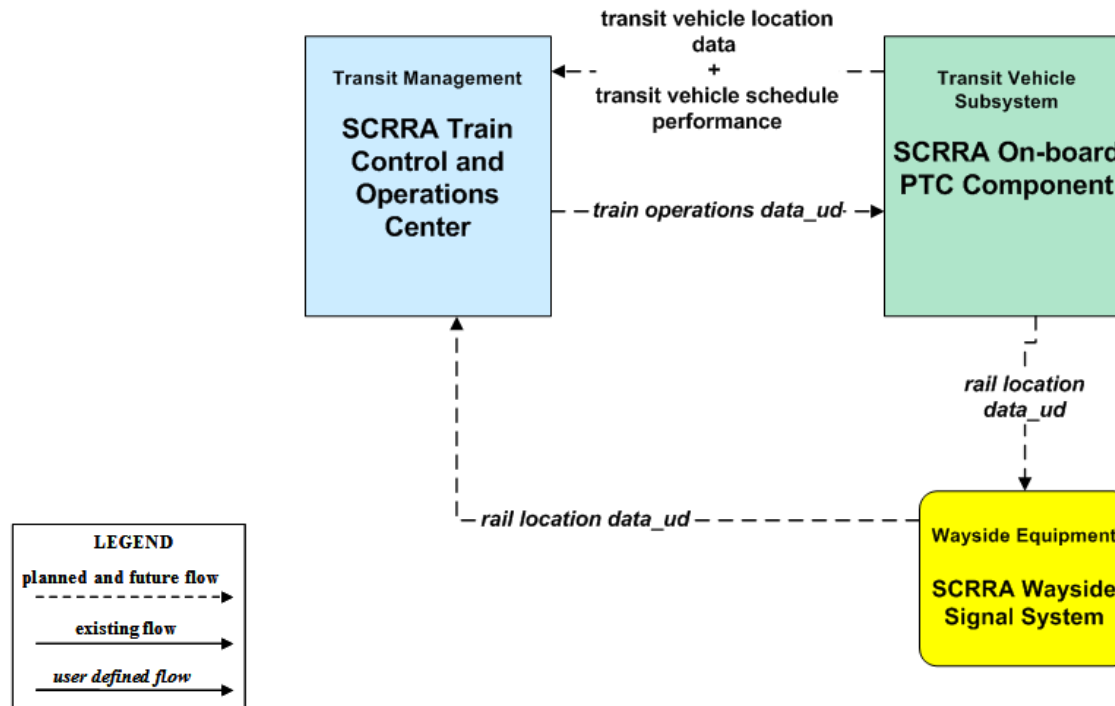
Transit Management

SCRRA Train Control and Operations Center

transit vehicle location data
+
transit vehicle schedule performance

Transit Vehicle Subsystem

SCRRA On-board PTC Component

train operations data_ud

rail location data_ud

rail location data_ud

Wayside Equipment

SCRRA Wayside Signal System

LEGEND
planned and future flow
existing flow
user defined flow